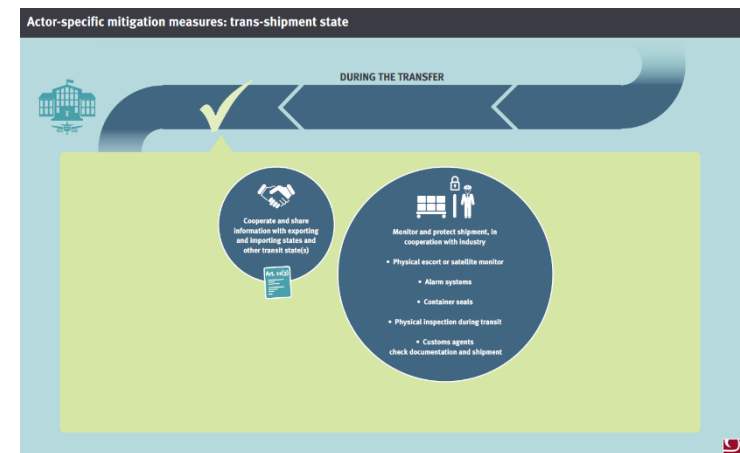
Actor-specific mitigation measures: trans-shipment state

DURING THE TRANSFER

Cooperate and share information with exporting and importing states and other transit state(s)

Art. 11(3)

Monitor and protect shipment, in cooperation with industry

• Physical escort or satellite monitor

• Alarm systems

• Container seals

• Physical inspection during transit

• Customs agents check documentation and shipment